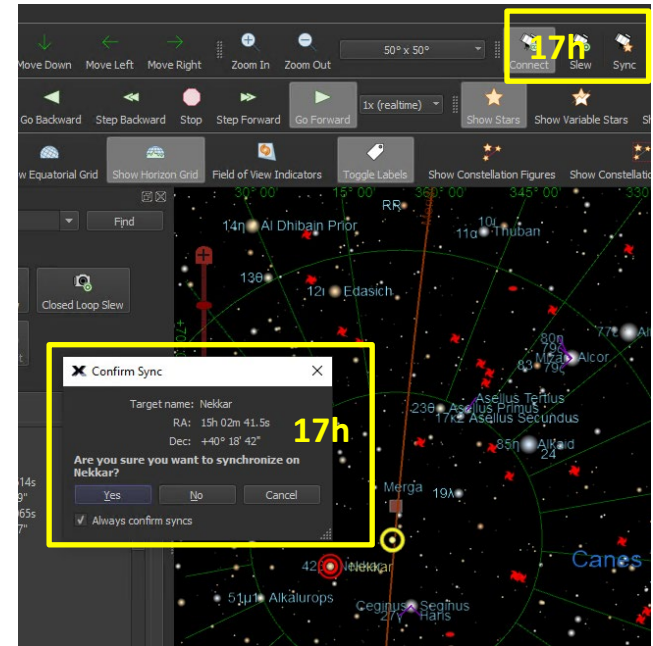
Move Down Move Left Move Right Zoom In Zoom Out 50° x 50° Connect Slew Sync 17h

Go Backward Step Backward Stop Step Forward Go Forward 1x (realtime) Show Stars Show Variable Stars

w Equatorial Grid Show Horizon Grid Field of View Indicators Toggle Labels Show Constellation Figures Show Constellatio

Find

Closed Loop Slew

RR
15° 00' 360° 00' 345° 00' 330
14η Al Dhibain Prior
10ι 11α Thuban
13θ
12ι Edasich
80π 79ζ Mizar Alcor
77ε
83
Asellus Tertius
Asellus Primus
Asellus Secundus
23θ
17κ
85η Alkaid
24
Merga
19λ
42 Nekkar
Canes
51μ1 Alkalurops
Ceginus Seginus
27γ Haris

Confirm Sync
Target name: Nekkar
RA: 15h 02m 41.5s
Dec: +40° 18' 42"
Are you sure you want to synchronize on Nekkar?
Yes No Cancel
Always confirm syncs

17h